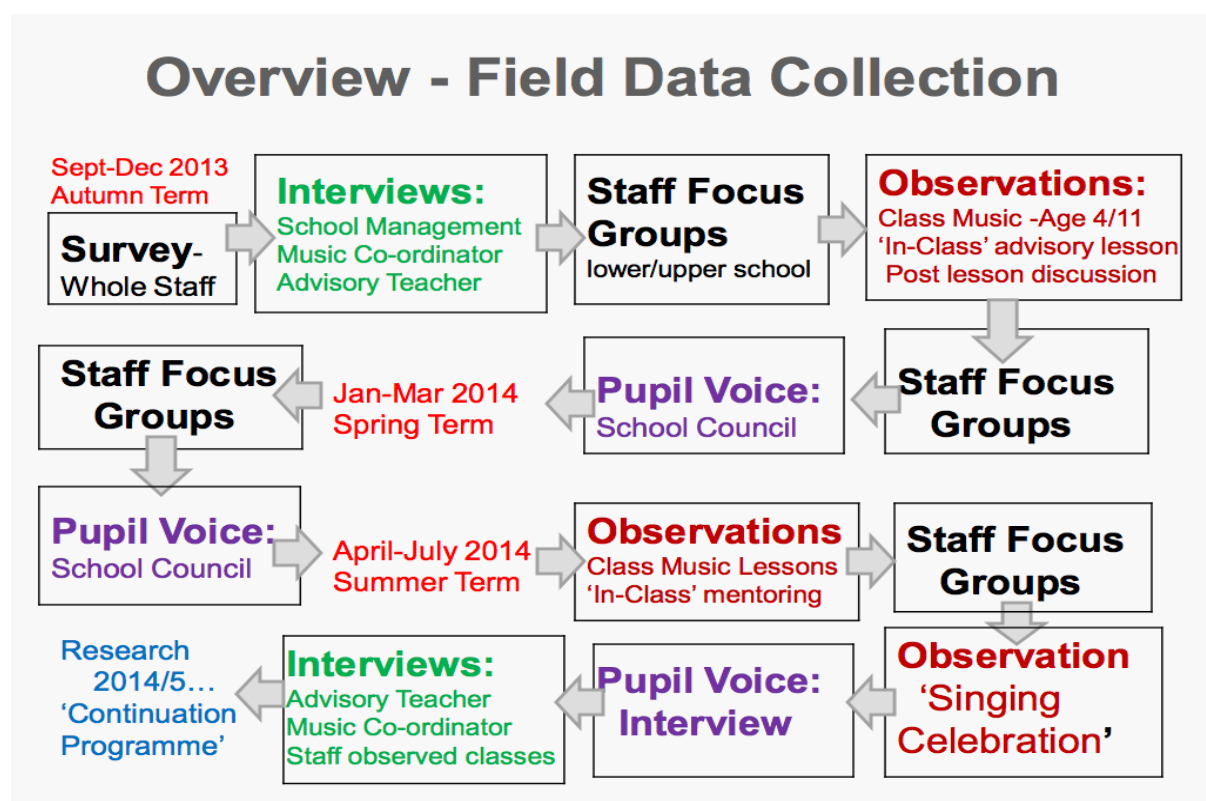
Overview - Field Data Collection

Sept-Dec 2013
Autumn Term

Survey-
Whole Staff

Interviews:
School Management
Music Co-ordinator
Advisory Teacher

Staff Focus Groups
lower/upper school

Observations:
Class Music -Age 4/11
'In-Class' advisory lesson
Post lesson discussion

Staff Focus Groups

Pupil Voice:
School Council

Jan-Mar 2014
Spring Term

Staff Focus Groups

Pupil Voice:
School Council

April-July 2014
Summer Term

Observations
Class Music Lessons
'In-Class' mentoring

Staff Focus Groups

Observation
'Singing Celebration'

Pupil Voice:
Interview

Interviews:
Advisory Teacher
Music Co-ordinator
Staff observed classes

Research
2014/5…
'Continuation Programme'